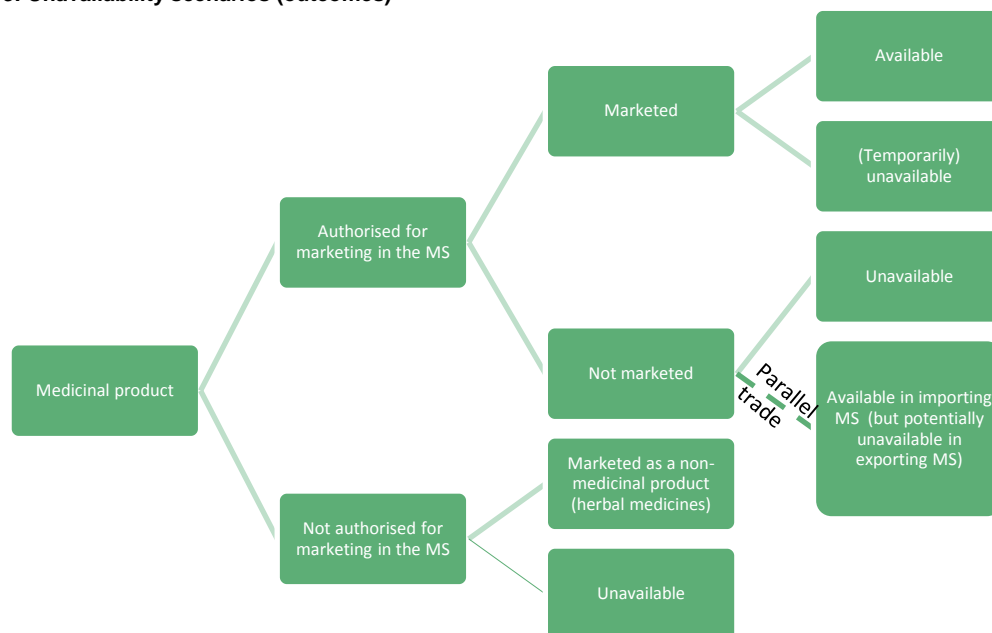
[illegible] Unavailability scenarios (outcomes)

Medicinal product

Authorised for marketing in the MS

Not authorised for marketing in the MS

Marketed

Not marketed

Marketed as a non-medicinal product (herbal medicines)

Unavailable

Available

(Temporarily) unavailable

Unavailable

Parallel trade

Available in importing MS (but potentially unavailable in exporting MS)